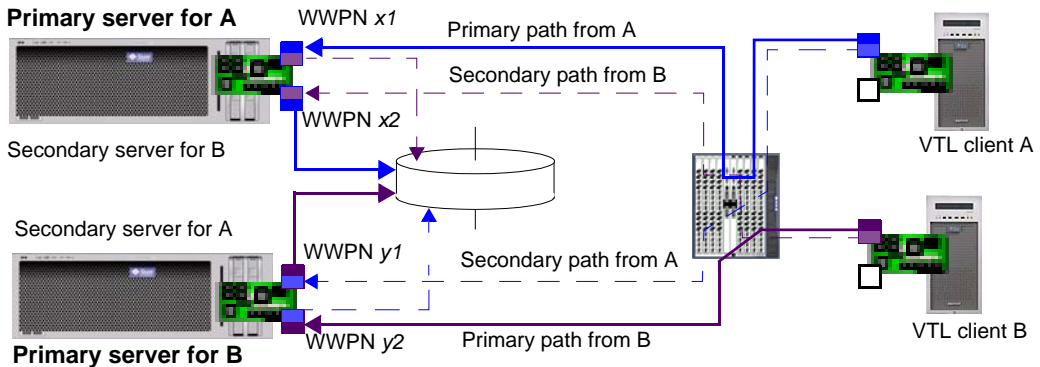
Primary server for A

WWPN $x1$

Primary path from A

Secondary path from B

WWPN $x2$

Secondary server for B

VTL client A

Secondary server for A

WWPN $y1$

Secondary path from A

WWPN $y2$

Primary path from B

VTL client B

Primary server for B